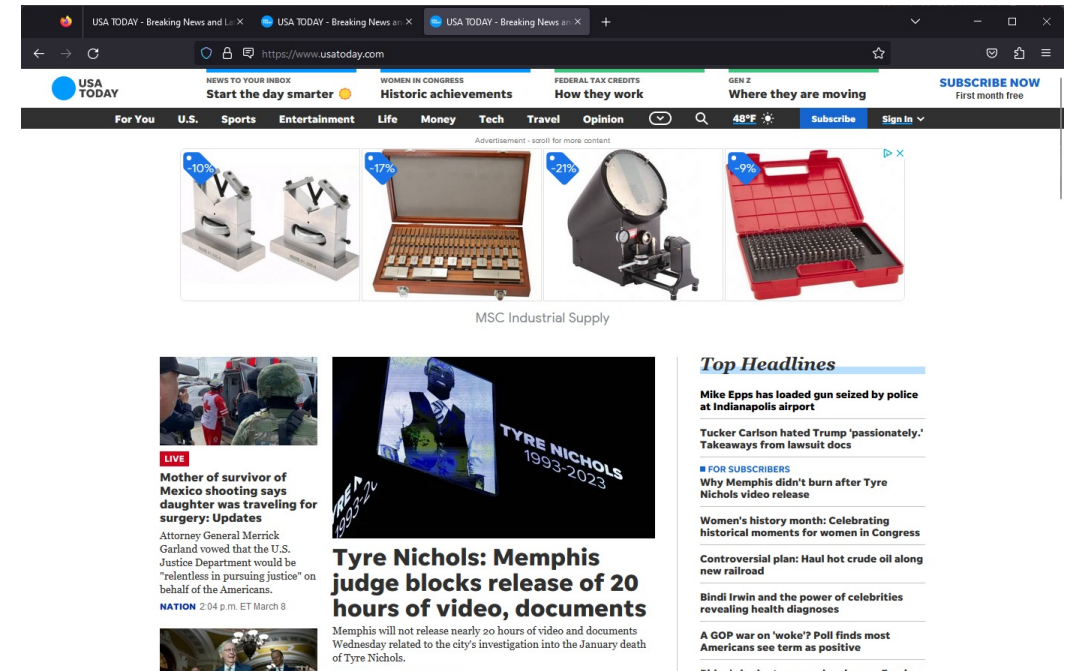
USA TODAY - Breaking News and Le ×
USA TODAY - Breaking News an ×
USA TODAY - Breaking News an ×
+

https://www.usatoday.com

USA TODAY

NEWS TO YOUR INBOX
Start the day smarter

WOMEN IN CONGRESS
Historic achievements

FEDERAL TAX CREDITS
How they work

GEN Z
Where they are moving

SUBSCRIBE NOW
First month free

For You U.S. Sports Entertainment Life Money Tech Travel Opinion 48°F Subscribe Sign In

Advertisement - scroll for more content

-10% -17% -21% -9%

MSC Industrial Supply

LIVE
Mother of survivor of Mexico shooting says daughter was traveling for surgery: Updates
Attorney General Merrick Garland vowed that the U.S. Justice Department would be "relentless in pursuing justice" on behalf of the Americans.
NATION 2:04 p.m. ET March 8

TYRE NICHOLS 1993-2023

Tyre Nichols: Memphis judge blocks release of 20 hours of video, documents
Memphis will not release nearly 20 hours of video and documents Wednesday related to the city's investigation into the January death of Tyre Nichols.

Top Headlines

Mike Epps has loaded gun seized by police at Indianapolis airport

Tucker Carlson hated Trump 'passionately.' Takeaways from lawsuit docs

FOR SUBSCRIBERS
Why Memphis didn't burn after Tyre Nichols video release

Women's history month: Celebrating historical moments for women in Congress

Controversial plan: Haul hot crude oil along new railroad

Bindi Irwin and the power of celebrities revealing health diagnoses

A GOP war on 'woke'? Poll finds most Americans see term as positive